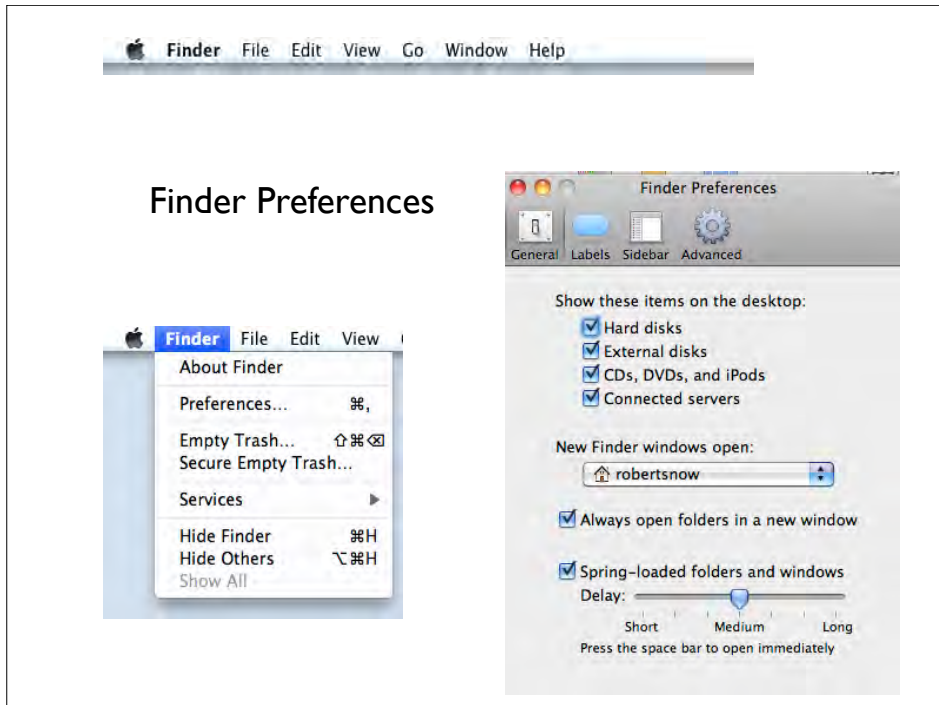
Finder File Edit View Go Window Help

Finder Preferences

Finder File Edit View

About Finder

Preferences... ⌘,

Empty Trash... ⇧⌘⌫
Secure Empty Trash...

Services ▶

Hide Finder ⌘H
Hide Others ⌥⌘H
Show All

Finder Preferences

General Labels Sidebar Advanced

Show these items on the desktop:
Hard disks
External disks
CDs, DVDs, and iPods
Connected servers

New Finder windows open:
robertsnow

Always open folders in a new window

Spring-loaded folders and windows
Delay:
Short Medium Long
Press the space bar to open immediately